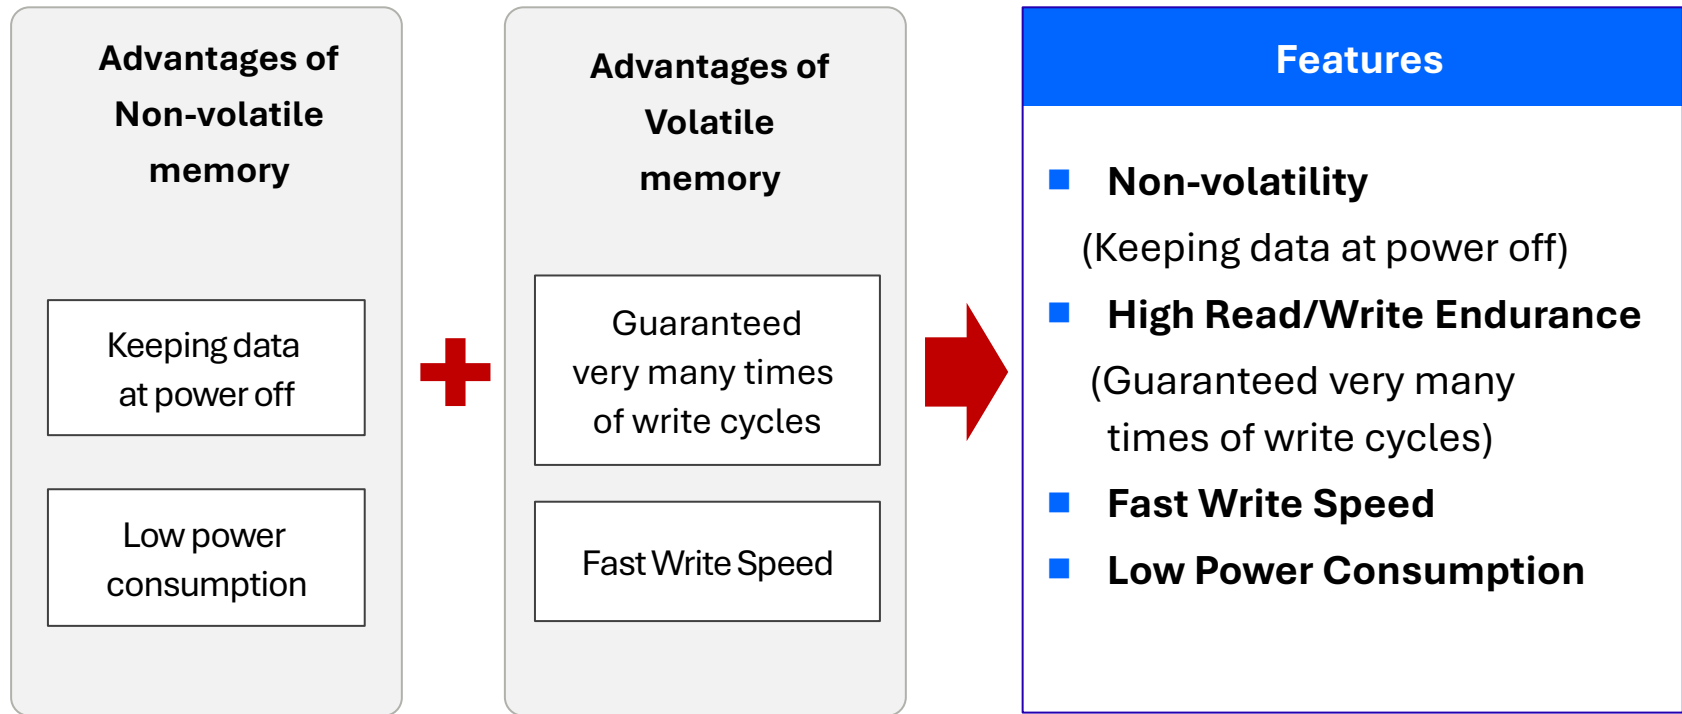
Advantages of Non-volatile memory

Keeping data at power off

Low power consumption

Advantages of Volatile memory

Guaranteed very many times of write cycles

Fast Write Speed

Features

Non-volatility
(Keeping data at power off)

High Read/Write Endurance
(Guaranteed very many times of write cycles)

Fast Write Speed

Low Power Consumption